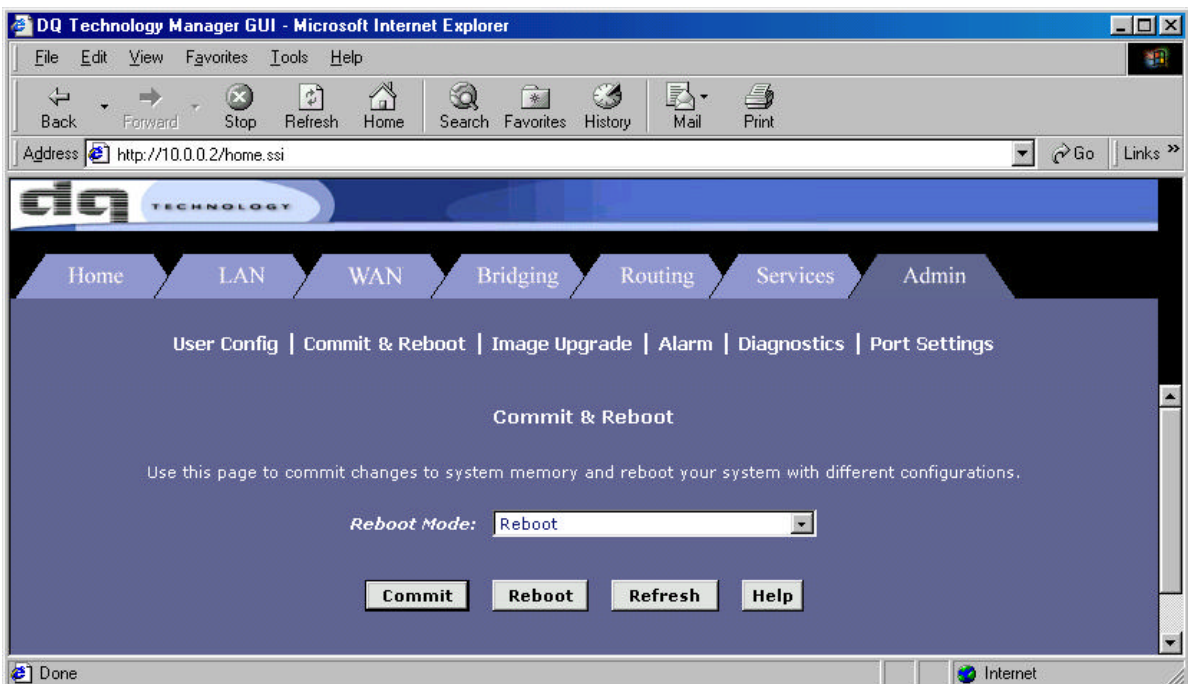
DQ Technology Manager GUI - Microsoft Internet Explorer

File Edit View Favorites Tools Help

Back Forward Stop Refresh Home Search Favorites History Mail Print

Address http://10.0.0.2/home.ssi Go Links

dq TECHNOLOGY

Home LAN WAN Bridging Routing Services Admin

User Config | Commit & Reboot | Image Upgrade | Alarm | Diagnostics | Port Settings

Commit & Reboot

Use this page to commit changes to system memory and reboot your system with different configurations.

Reboot Mode: Reboot

Commit Reboot Refresh Help

Done Internet